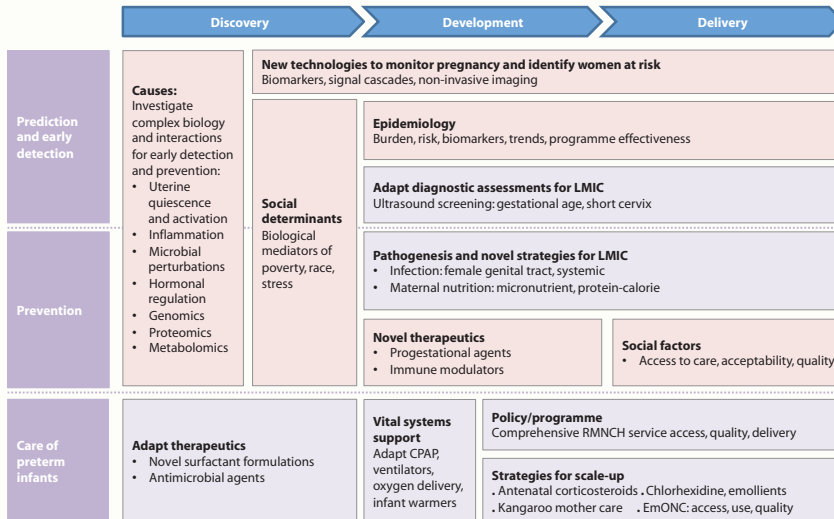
Discovery

Development

Delivery

Prediction and early detection

Prevention

Care of preterm infants

Causes:
Investigate complex biology and interactions for early detection and prevention:
- Uterine quiescence and activation
- Inflammation
- Microbial perturbations
- Hormonal regulation
- Genomics
- Proteomics
- Metabolomics

New technologies to monitor pregnancy and identify women at risk
Biomarkers, signal cascades, non-invasive imaging

Social determinants
Biological mediators of poverty, race, stress

Epidemiology
Burden, risk, biomarkers, trends, programme effectiveness

Adapt diagnostic assessments for LMIC
Ultrasound screening: gestational age, short cervix

Pathogenesis and novel strategies for LMIC
- Infection: female genital tract, systemic
- Maternal nutrition: micronutrient, protein-calorie

Novel therapeutics
- Progestational agents
- Immune modulators

Social factors
- Access to care, acceptability, quality

Adapt therapeutics
- Novel surfactant formulations
- Antimicrobial agents

Vital systems support
Adapt CPAP, ventilators, oxygen delivery, infant warmers

Policy/programme
Comprehensive RMNCH service access, quality, delivery

Strategies for scale-up
. Antenatal corticosteroids . Chlorhexidine, emollients
. Kangaroo mother care . EmONC: access, use, quality